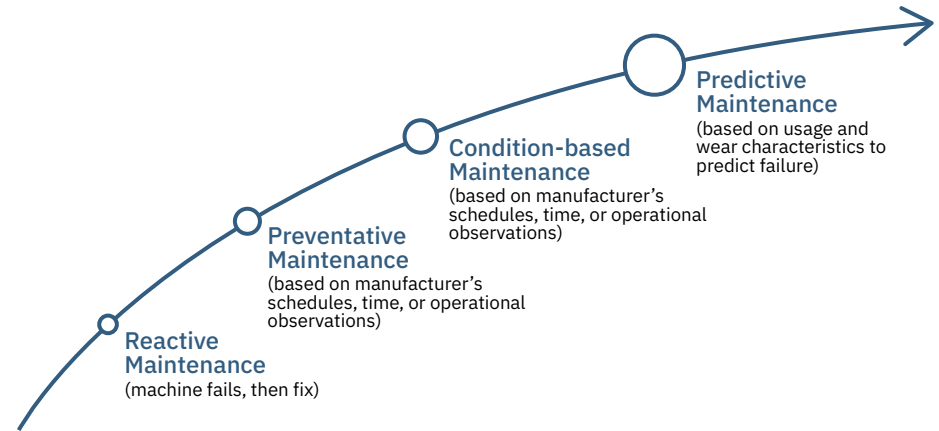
Reactive Maintenance
(machine fails, then fix)

Preventative Maintenance
(based on manufacturer's schedules, time, or operational observations)

Condition-based Maintenance
(based on manufacturer's schedules, time, or operational observations)

Predictive Maintenance
(based on usage and wear characteristics to predict failure)